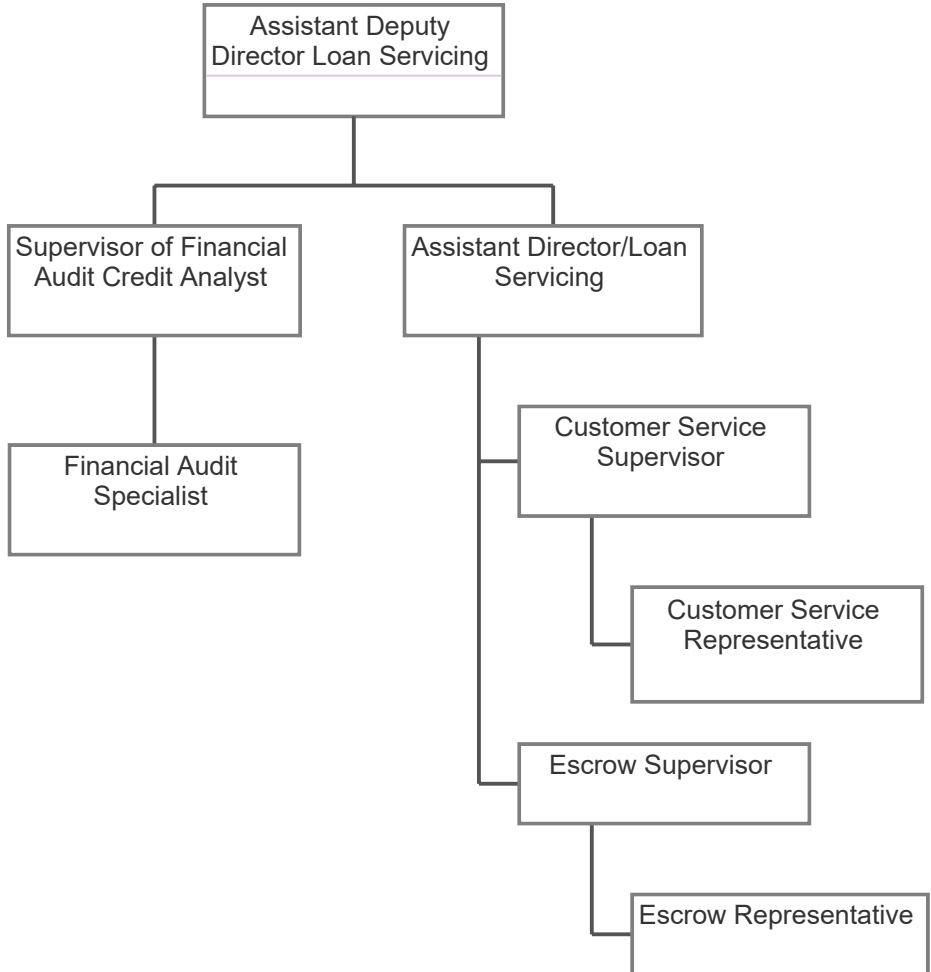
Assistant Deputy Director Loan Servicing

Supervisor of Financial Audit Credit Analyst

Assistant Director/Loan Servicing

Financial Audit Specialist

Customer Service Supervisor

Customer Service Representative

Escrow Supervisor

Escrow Representative